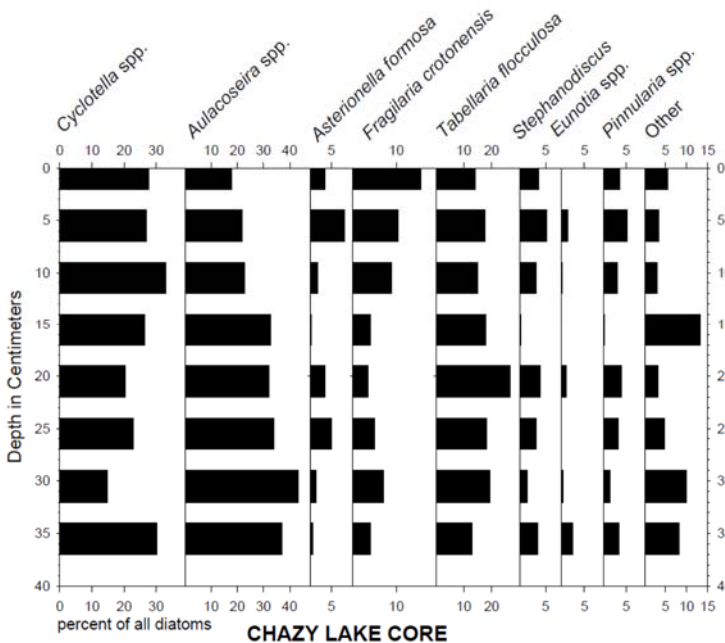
Cyclotella spp.
Aulacoseira spp.
Asterionella formosa
Fragilaria crotonensis
Tabellaria flocculosa
Stephanodiscus
Eunotia spp.
Pinnularia spp.
Other

0 10 20 30
10 20 30 40
5
10
10 20
5
5
5 10 15

Depth in Centimeters
0
5
10
15
20
25
30
35
40

5
1
1
2
2
3
3
4

0 10 20 30
10 20 30 40
5
10
10 20
5
5
5 10 15

percent of all diatoms

CHAZY LAKE CORE